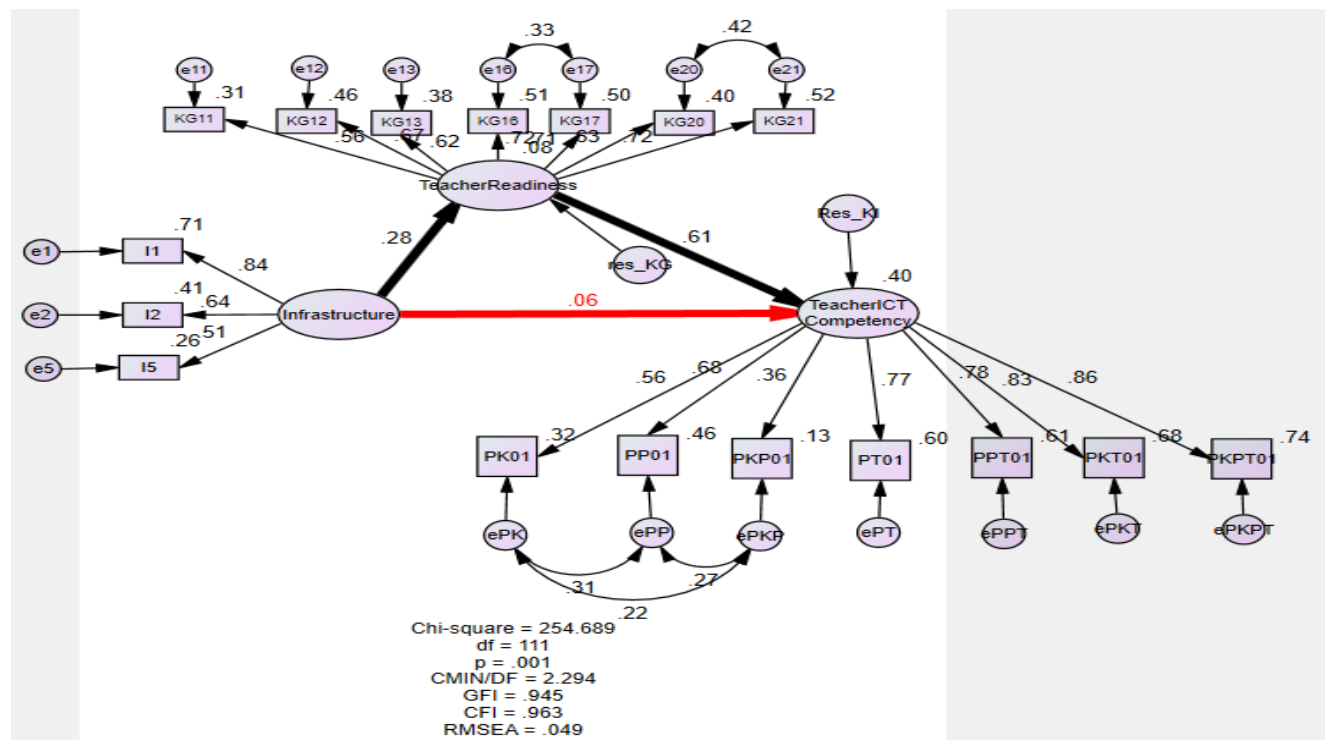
.33
.42
e11
e12
e13
e16
e17
e20
e21
.31
.46
.38
.51
.50
.40
.52
KG11
KG12
KG13
KG16
KG17
KG20
KG21
.56
.67
.62
.72
.71
.08
.63
.72
TeacherReadiness
Res_KI
.28
.61
res_KG
.71
.40
e1
I1
.84
.41
e2
I2
.64
Infrastructure
.06
TeacherICT Competency
.26
.51
e5
I5
.56
.68
.36
.77
.78
.83
.86
.32
.46
.13
.60
.61
.68
.74
PK01
PP01
PKP01
PT01
PPT01
PKT01
PKPT01
ePK
ePP
ePKP
ePT
ePPT
ePKT
ePKPT
.31
.27
.22
Chi-square = 254.689
df = 111
p = .001
CMIN/DF = 2.294
GFI = .945
CFI = .963
RMSEA = .049